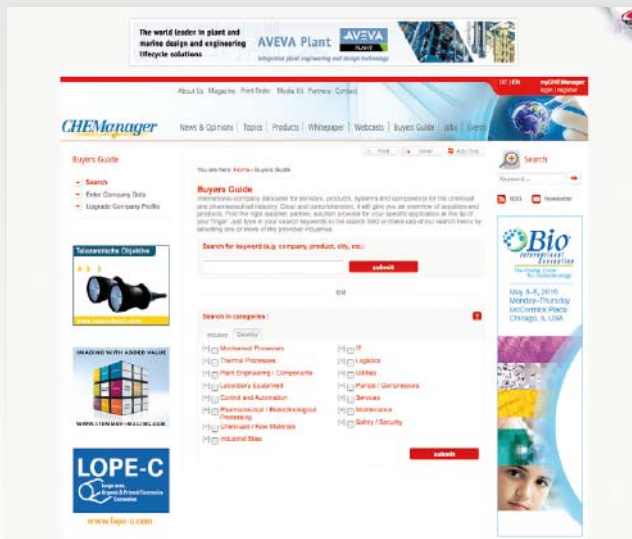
The world leader in plant and marine design and engineering lifecycle solutions
AVEVA Plant
AVEVA
Integrated plant engineering and design technology

About Us Magazine Print Order Media Kit Partners Contact
DE | EN
myCHEManager
login | register

CHEManager

News & Opinions Topics Products Whitepaper Webcasts Buyers Guide Jobs Events

Buyers Guide
Search
Enter Company Data
Upgrade Company Profile

Telezentrische Objektive

IMAGING WITH ADDED VALUE
WWW.STEMMER-IMAGING.COM

LOPE-C
www.lope-c.com

Print Send Add This

You are here: Home » Buyers Guide

Buyers Guide
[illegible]

Search for keyword (e.g. company, product, city, etc.)
submit

OR

Search in categories :
Industry Country

Mechanical Processes
Thermal Processes
Plant Engineering / Components
Laboratory Equipment
Control and Automation
Pharmaceutical / Biotechnological Processing
Chemicals / Raw Materials
Industrial Sites

IT
Logistics
Utilities
Pumps / Compressors
Services
Maintenance
Safety / Security

submit

Search
Keyword...

RSS Newsletter

Bio International Convention
May 3–6, 2010
Monday–Thursday
McCormick Place
Chicago, IL USA